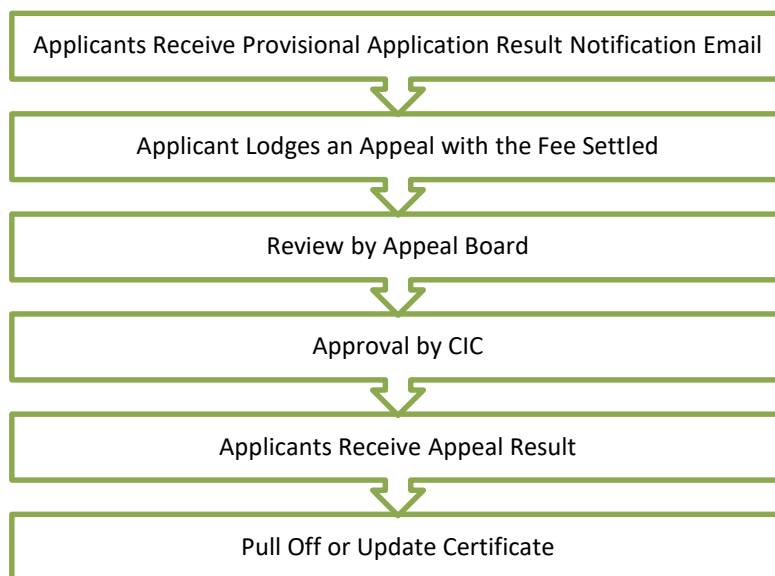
Applicants Receive Provisional Application Result Notification Email

Applicant Lodges an Appeal with the Fee Settled

Review by Appeal Board

Approval by CIC

Applicants Receive Appeal Result

Pull Off or Update Certificate